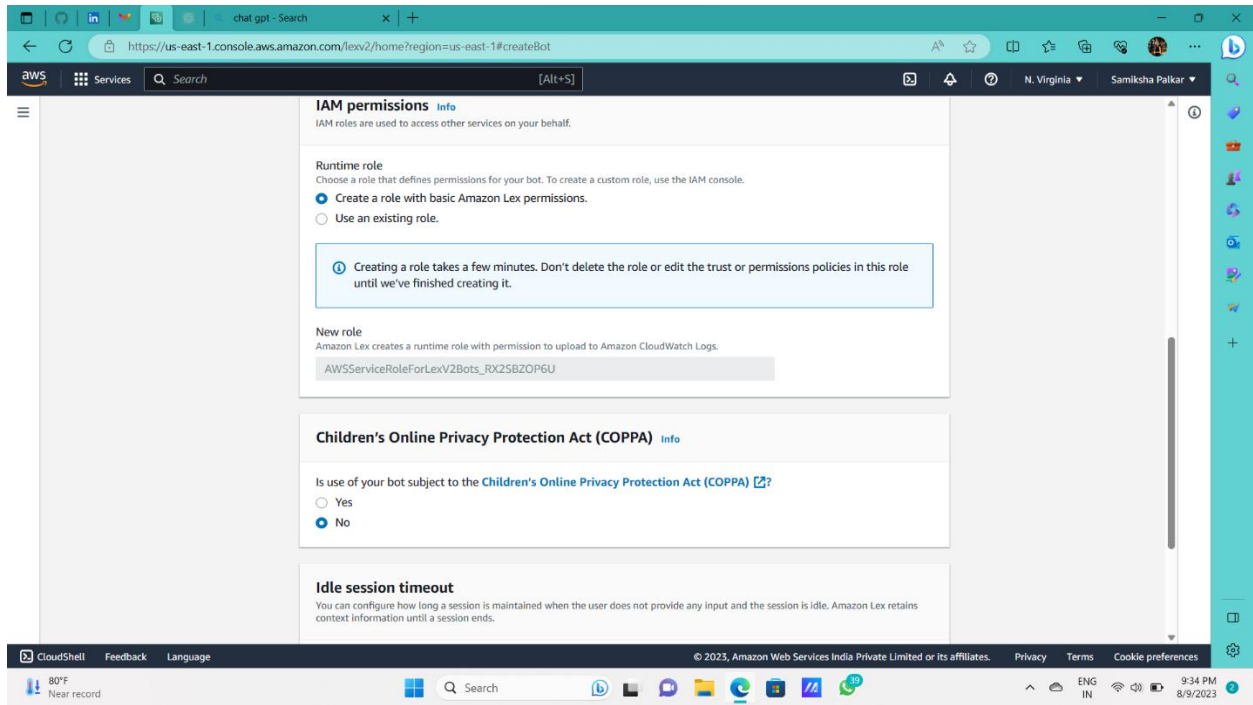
chat gpt - Search

https://us-east-1.console.aws.amazon.com/lexv2/home?region=us-east-1#createBot

aws Services Search [Alt+S] N. Virginia ▼ Samiksha Palkar ▼

IAM permissions Info
IAM roles are used to access other services on your behalf.

Runtime role
Choose a role that defines permissions for your bot. To create a custom role, use the IAM console.
Create a role with basic Amazon Lex permissions.
Use an existing role.

Creating a role takes a few minutes. Don't delete the role or edit the trust or permissions policies in this role until we've finished creating it.

New role
Amazon Lex creates a runtime role with permission to upload to Amazon CloudWatch Logs.
AWSServiceRoleForLexV2Bots_RX2SBZOP6U

Children's Online Privacy Protection Act (COPPA) Info

Is use of your bot subject to the Children's Online Privacy Protection Act (COPPA)?
Yes
No

Idle session timeout
You can configure how long a session is maintained when the user does not provide any input and the session is idle. Amazon Lex retains context information until a session ends.

CloudShell Feedback Language
© 2023, Amazon Web Services India Private Limited or its affiliates. Privacy Terms Cookie preferences

80°F
Near record
Search
39
ENG IN
9:34 PM
8/9/2023